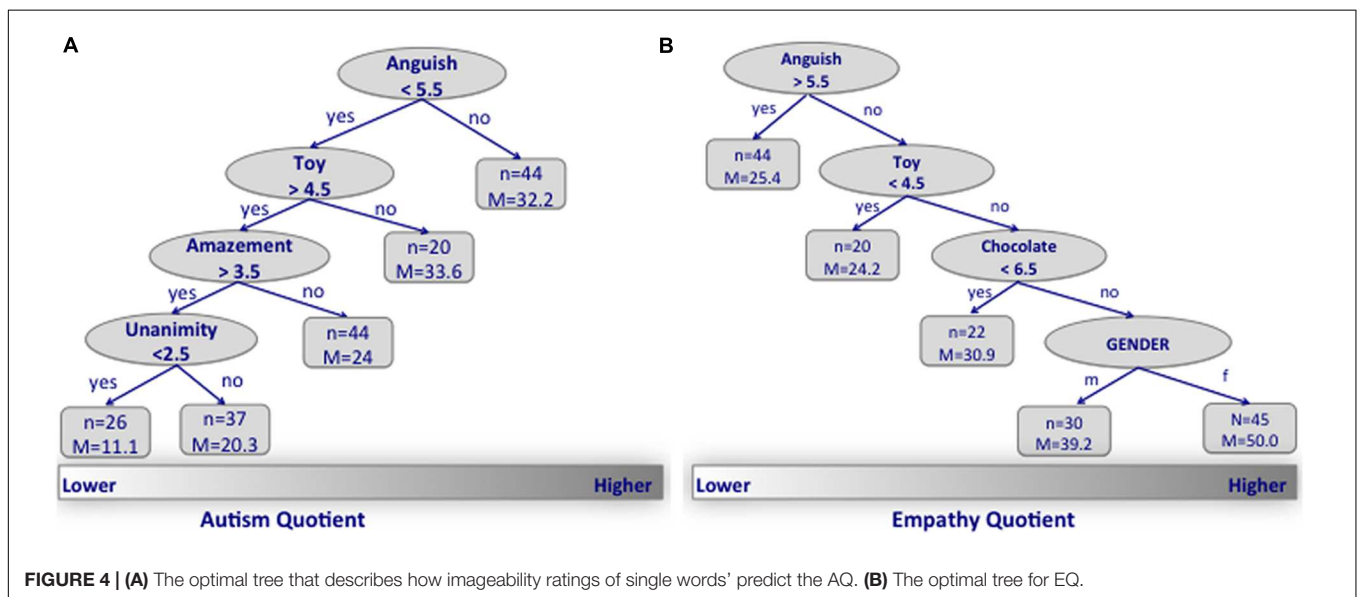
A

Anguish
< 5.5

yes

no

Toy
> 4.5

n=44
M=32.2

yes

no

Amazement
> 3.5

n=20
M=33.6

yes

no

Unanimity
<2.5

n=44
M=24

yes

no

n=26
M=11.1

n=37
M=20.3

Lower

Higher

Autism Quotient

B

Anguish
> 5.5

yes

no

n=44
M=25.4

Toy
< 4.5

yes

no

n=20
M=24.2

Chocolate
< 6.5

yes

no

n=22
M=30.9

GENDER

m

f

n=30
M=39.2

N=45
M=50.0

Lower

Higher

Empathy Quotient

**FIGURE 4 | (A)** The optimal tree that describes how imageability ratings of single words' predict the AQ. **(B)** The optimal tree for EQ.